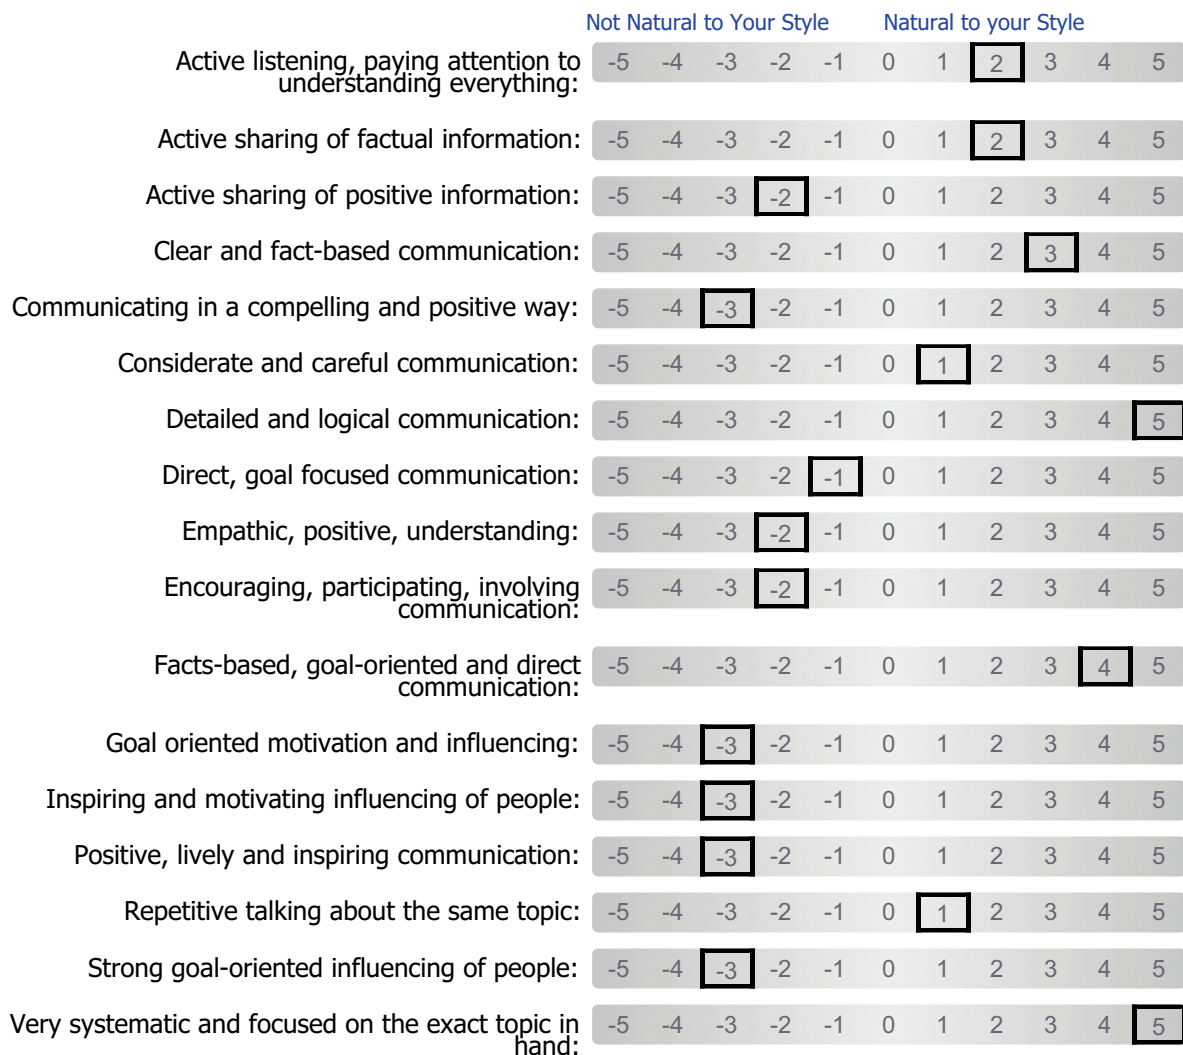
Not Natural to Your Style Natural to your Style

| | | | | | | | | | | | |
|---|---|---|---|---|---|---|---|---|---|---|---|
| Active listening, paying attention to understanding everything: | -5 | -4 | -3 | -2 | -1 | 0 | 1 | 2 | 3 | 4 | 5 |
| Active sharing of factual information: | -5 | -4 | -3 | -2 | -1 | 0 | 1 | 2 | 3 | 4 | 5 |
| Active sharing of positive information: | -5 | -4 | -3 | -2 | -1 | 0 | 1 | 2 | 3 | 4 | 5 |
| Clear and fact-based communication: | -5 | -4 | -3 | -2 | -1 | 0 | 1 | 2 | 3 | 4 | 5 |
| Communicating in a compelling and positive way: | -5 | -4 | -3 | -2 | -1 | 0 | 1 | 2 | 3 | 4 | 5 |
| Considerate and careful communication: | -5 | -4 | -3 | -2 | -1 | 0 | 1 | 2 | 3 | 4 | 5 |
| Detailed and logical communication: | -5 | -4 | -3 | -2 | -1 | 0 | 1 | 2 | 3 | 4 | 5 |
| Direct, goal focused communication: | -5 | -4 | -3 | -2 | -1 | 0 | 1 | 2 | 3 | 4 | 5 |
| Empathic, positive, understanding: | -5 | -4 | -3 | -2 | -1 | 0 | 1 | 2 | 3 | 4 | 5 |
| Encouraging, participating, involving communication: | -5 | -4 | -3 | -2 | -1 | 0 | 1 | 2 | 3 | 4 | 5 |
| Facts-based, goal-oriented and direct communication: | -5 | -4 | -3 | -2 | -1 | 0 | 1 | 2 | 3 | 4 | 5 |
| Goal oriented motivation and influencing: | -5 | -4 | -3 | -2 | -1 | 0 | 1 | 2 | 3 | 4 | 5 |
| Inspiring and motivating influencing of people: | -5 | -4 | -3 | -2 | -1 | 0 | 1 | 2 | 3 | 4 | 5 |
| Positive, lively and inspiring communication: | -5 | -4 | -3 | -2 | -1 | 0 | 1 | 2 | 3 | 4 | 5 |
| Repetitive talking about the same topic: | -5 | -4 | -3 | -2 | -1 | 0 | 1 | 2 | 3 | 4 | 5 |
| Strong goal-oriented influencing of people: | -5 | -4 | -3 | -2 | -1 | 0 | 1 | 2 | 3 | 4 | 5 |
| Very systematic and focused on the exact topic in hand: | -5 | -4 | -3 | -2 | -1 | 0 | 1 | 2 | 3 | 4 | 5 |